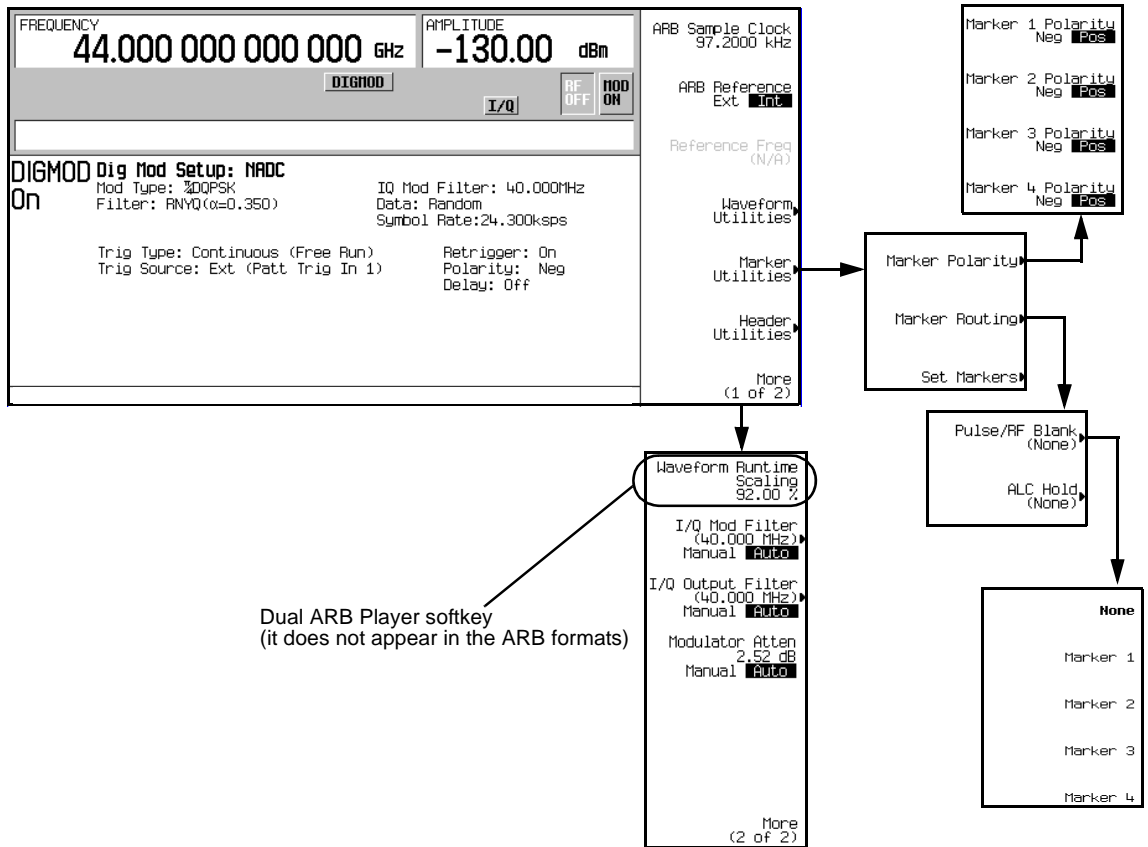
FREQUENCY
44.000 000 000 000 GHz
AMPLITUDE
-130.00 dBm
DIGMOD
I/Q
RF OFF
MOD ON

DIGMOD On
Dig Mod Setup: NADC
Mod Type: $\frac{\pi}{4}$DQPSK
Filter: RNYQ(α=0.350)
IQ Mod Filter: 40.000MHz
Data: Random
Symbol Rate:24.300ksps
Trig Type: Continuous (Free Run)
Trig Source: Ext (Patt Trig In 1)
Retrigger: On
Polarity: Neg
Delay: Off

ARB Sample Clock 97.2000 kHz
ARB Reference Ext Int
Reference Freq (N/A)
Waveform Utilities
Marker Utilities
Header Utilities
More (1 of 2)

Marker 1 Polarity Neg Pos
Marker 2 Polarity Neg Pos
Marker 3 Polarity Neg Pos
Marker 4 Polarity Neg Pos

Marker Polarity
Marker Routing
Set Markers

Pulse/RF Blank (None)
ALC Hold (None)

Waveform Runtime Scaling 92.00 %
I/Q Mod Filter (40.000 MHz) Manual Auto
I/Q Output Filter (40.000 MHz) Manual Auto
Modulator Atten 2.52 dB Manual Auto
More (2 of 2)

Dual ARB Player softkey
(it does not appear in the ARB formats)

None
Marker 1
Marker 2
Marker 3
Marker 4